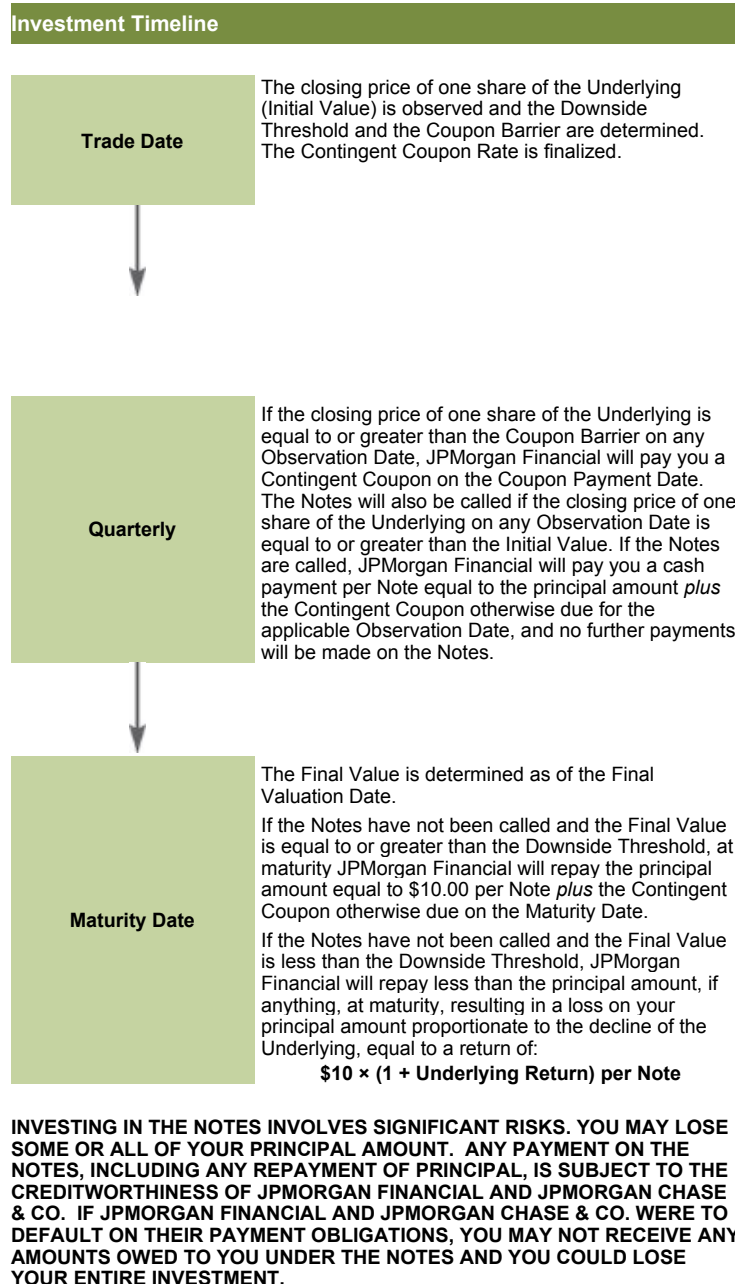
Investment Timeline

Trade Date

The closing price of one share of the Underlying (Initial Value) is observed and the Downside Threshold and the Coupon Barrier are determined. The Contingent Coupon Rate is finalized.

Quarterly

If the closing price of one share of the Underlying is equal to or greater than the Coupon Barrier on any Observation Date, JPMorgan Financial will pay you a Contingent Coupon on the Coupon Payment Date. The Notes will also be called if the closing price of one share of the Underlying on any Observation Date is equal to or greater than the Initial Value. If the Notes are called, JPMorgan Financial will pay you a cash payment per Note equal to the principal amount *plus* the Contingent Coupon otherwise due for the applicable Observation Date, and no further payments will be made on the Notes.

Maturity Date

The Final Value is determined as of the Final Valuation Date.

If the Notes have not been called and the Final Value is equal to or greater than the Downside Threshold, at maturity JPMorgan Financial will repay the principal amount equal to \$10.00 per Note *plus* the Contingent Coupon otherwise due on the Maturity Date.

If the Notes have not been called and the Final Value is less than the Downside Threshold, JPMorgan Financial will repay less than the principal amount, if anything, at maturity, resulting in a loss on your principal amount proportionate to the decline of the Underlying, equal to a return of:

\$10 × (1 + Underlying Return) per Note

INVESTING IN THE NOTES INVOLVES SIGNIFICANT RISKS. YOU MAY LOSE SOME OR ALL OF YOUR PRINCIPAL AMOUNT. ANY PAYMENT ON THE NOTES, INCLUDING ANY REPAYMENT OF PRINCIPAL, IS SUBJECT TO THE CREDITWORTHINESS OF JPMORGAN FINANCIAL AND JPMORGAN CHASE & CO. IF JPMORGAN FINANCIAL AND JPMORGAN CHASE & CO. WERE TO DEFAULT ON THEIR PAYMENT OBLIGATIONS, YOU MAY NOT RECEIVE ANY AMOUNTS OWED TO YOU UNDER THE NOTES AND YOU COULD LOSE YOUR ENTIRE INVESTMENT.